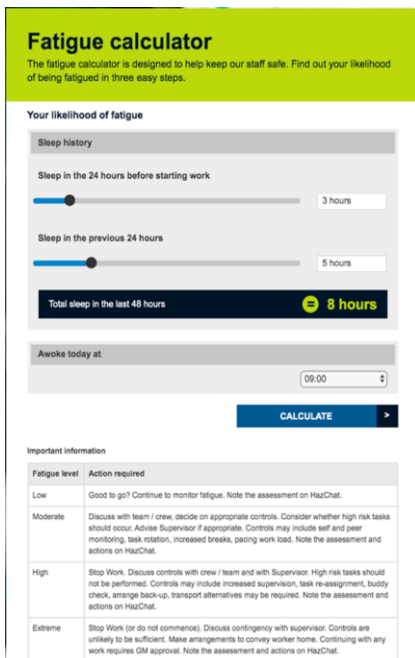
Fatigue calculator

The fatigue calculator is designed to help keep our staff safe. Find out your likelihood of being fatigued in three easy steps.

Your likelihood of fatigue

Sleep history

Sleep in the 24 hours before starting work

3 hours

Sleep in the previous 24 hours

5 hours

Total sleep in the last 48 hours

= 8 hours

Awoke today at

09:00

CALCULATE >

Important information

| Fatigue level | Action required |
|---|---|
| Low | Good to go? Continue to monitor fatigue. Note the assessment on HazChat. |
| Moderate | Discuss with team / crew, decide on appropriate controls. Consider whether high risk tasks should occur. Advise Supervisor if appropriate. Controls may include self and peer monitoring, task rotation, increased breaks, pacing work load. Note the assessment and actions on HazChat. |
| High | Stop Work. Discuss controls with crew / team and with Supervisor. High risk tasks should not be performed. Controls may include increased supervision, task re-assignment, buddy check, arrange back-up, transport alternatives may be required. Note the assessment and actions on HazChat. |
| Extreme | Stop Work (or do not commence). Discuss contingency with supervisor. Controls are unlikely to be sufficient. Make arrangements to convey worker home. Continuing with any work requires GM approval. Note the assessment and actions on HazChat. |